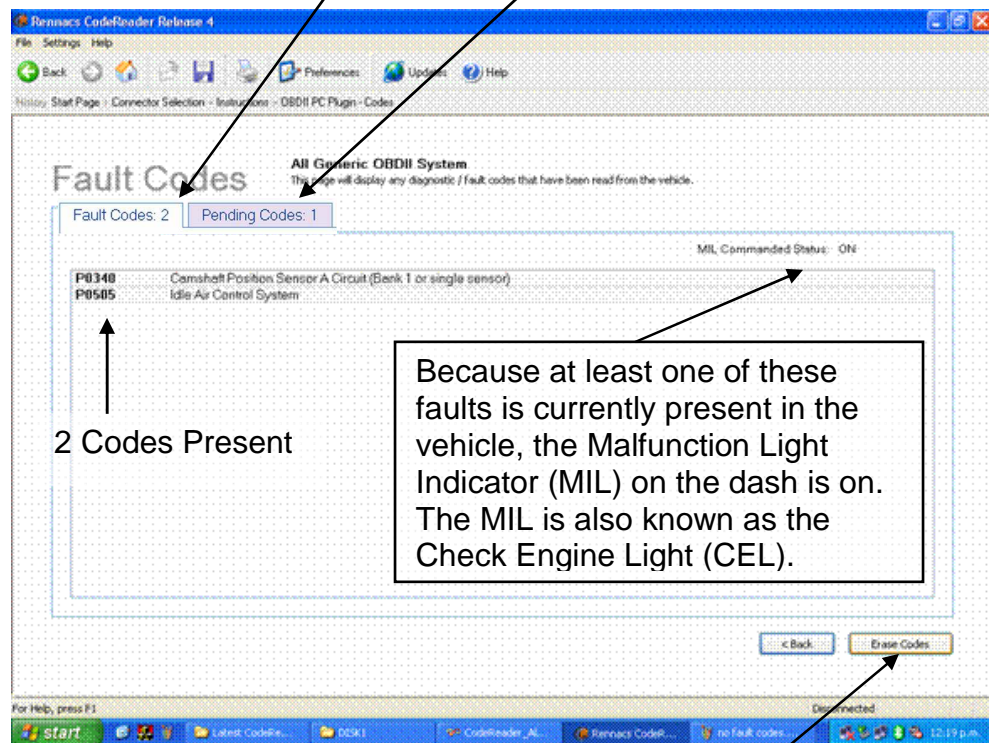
Rennacs CodeReader Release 4

File Settings Help

Back Preferences Updates Help

History Start Page - Connector Selection - Instructions - OBDII PC Plugin - Codes

Fault Codes

All Generic OBDII System
This page will display any diagnostic / fault codes that have been read from the vehicle.

Fault Codes: 2 Pending Codes: 1

MIL Commanded Status: ON

| | |
|---|---|
| P0340 | Camshaft Position Sensor A Circuit (Bank 1 or single sensor) |
| P0505 | Idle Air Control System |

2 Codes Present

Because at least one of these faults is currently present in the vehicle, the Malfunction Light Indicator (MIL) on the dash is on. The MIL is also known as the Check Engine Light (CEL).

<Back Erase Codes

For Help, press F1

Disconnected

start Latest CodeRe... DISK1 CodeReader_A... Rennacs CodeR... no fault codes... 12:19 p.m.